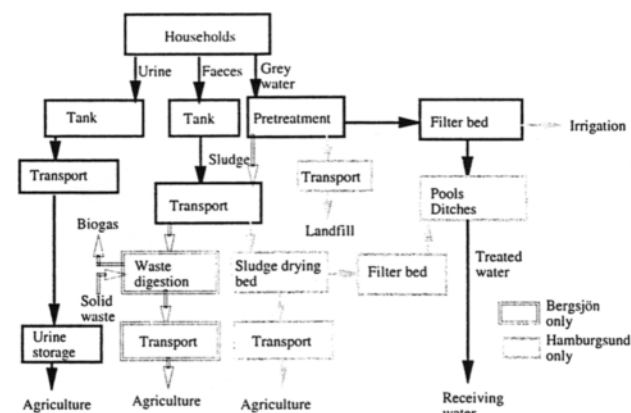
Households

Urine

Faeces

Grey water

Tank

Tank

Pretreatment

Filter bed

Irrigation

Transport

Sludge

Transport

Pools Ditches

Transport

Landfill

Biogas

Waste digestion

Sludge drying bed

Filter bed

Treated water

Solid waste

Bergsjön only

Urine storage

Transport

Transport

Hamburgsund only

Agriculture

Agriculture

Agriculture

Receiving water